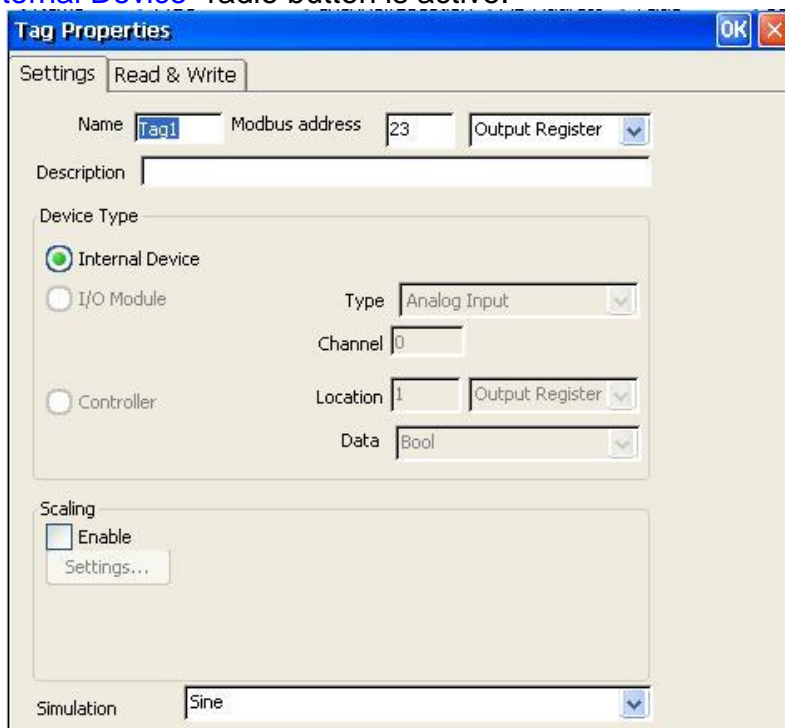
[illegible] radio button is active.

Tag Properties

OK

Settings | Read & Write

Name Tag1 Modbus address 23 Output Register

Description

Device Type

Internal Device

I/O Module

Type Analog Input

Channel 0

Controller

Location 1 Output Register

Data Bool

Scaling

Enable

Settings...

Simulation Sine